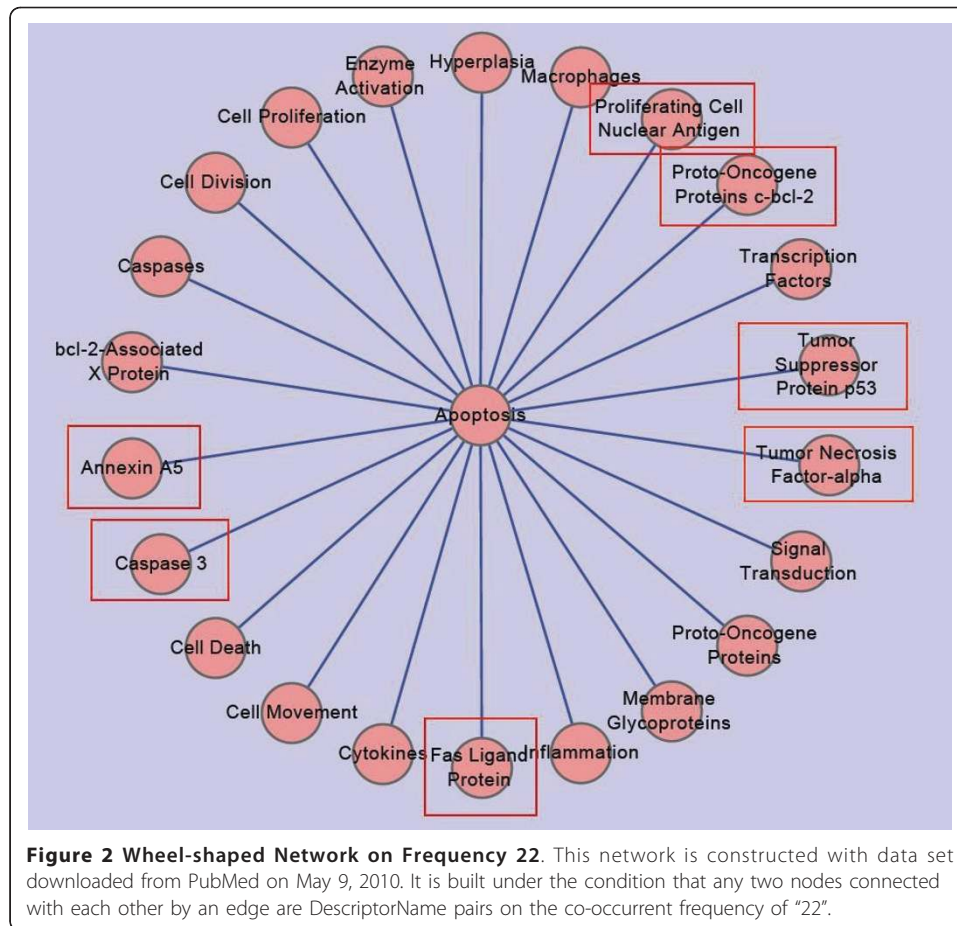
Hyperplasia

Enzyme Activation

Macrophages

Cell Proliferation

Proliferating Cell Nuclear Antigen

Proto-Oncogene Proteins c-bcl-2

Cell Division

Caspases

Transcription Factors

bcl-2-Associated X Protein

Tumor Suppressor Protein p53

Apoptosis

Annexin A5

Tumor Necrosis Factor-alpha

Caspase 3

Signal Transduction

Cell Death

Proto-Oncogene Proteins

Membrane Glycoproteins

Cell Movement

Cytokines

Fas Ligand Protein

Inflammation

**Figure 2 Wheel-shaped Network on Frequency 22**. This network is constructed with data set downloaded from PubMed on May 9, 2010. It is built under the condition that any two nodes connected with each other by an edge are DescriptorName pairs on the co-occurrent frequency of "22".